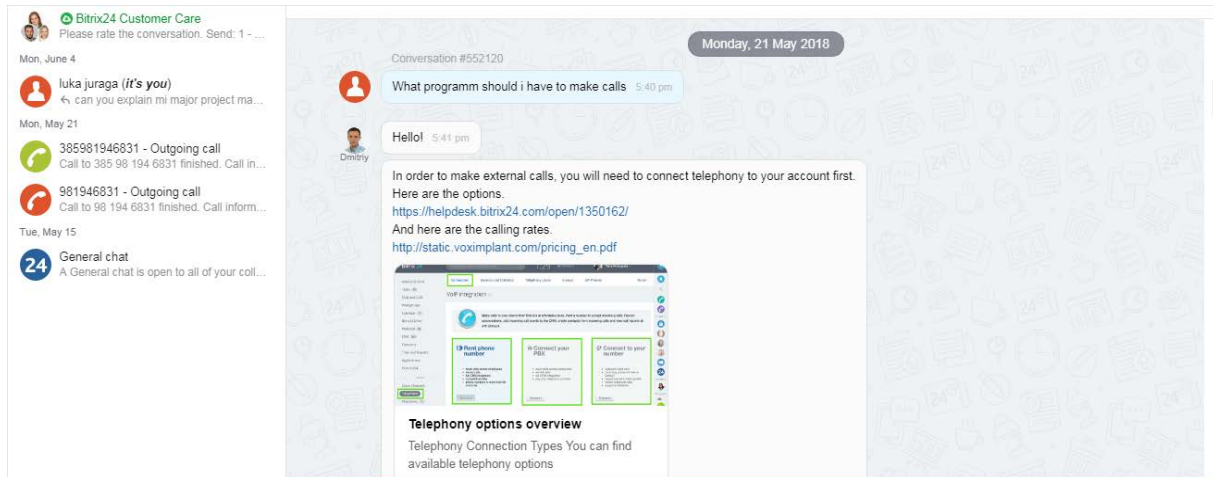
Bitrix24 Customer Care
Please rate the conversation. Send: 1 - ...

Mon, June 4

luka juraga (*it's you*)
can you explain mi major project ma...

Mon, May 21

385981946831 - Outgoing call
Call to 385 98 194 6831 finished. Call in...

981946831 - Outgoing call
Call to 98 194 6831 finished. Call inform...

Tue, May 15

24 General chat
A General chat is open to all of your coll...

Monday, 21 May 2018

Conversation #552120

What programm should i have to make calls 5:40 pm

Dmitriy

Hello! 5:41 pm

In order to make external calls, you will need to connect telephony to your account first.
Here are the options.
https://helpdesk.bitrix24.com/open/1350162/
And here are the calling rates.
http://static.voximplant.com/pricing_en.pdf

VoIP integration

Rent phone number

Connect your PBX

Connect to your number

Telephony options overview

Telephony Connection Types You can find available telephony options